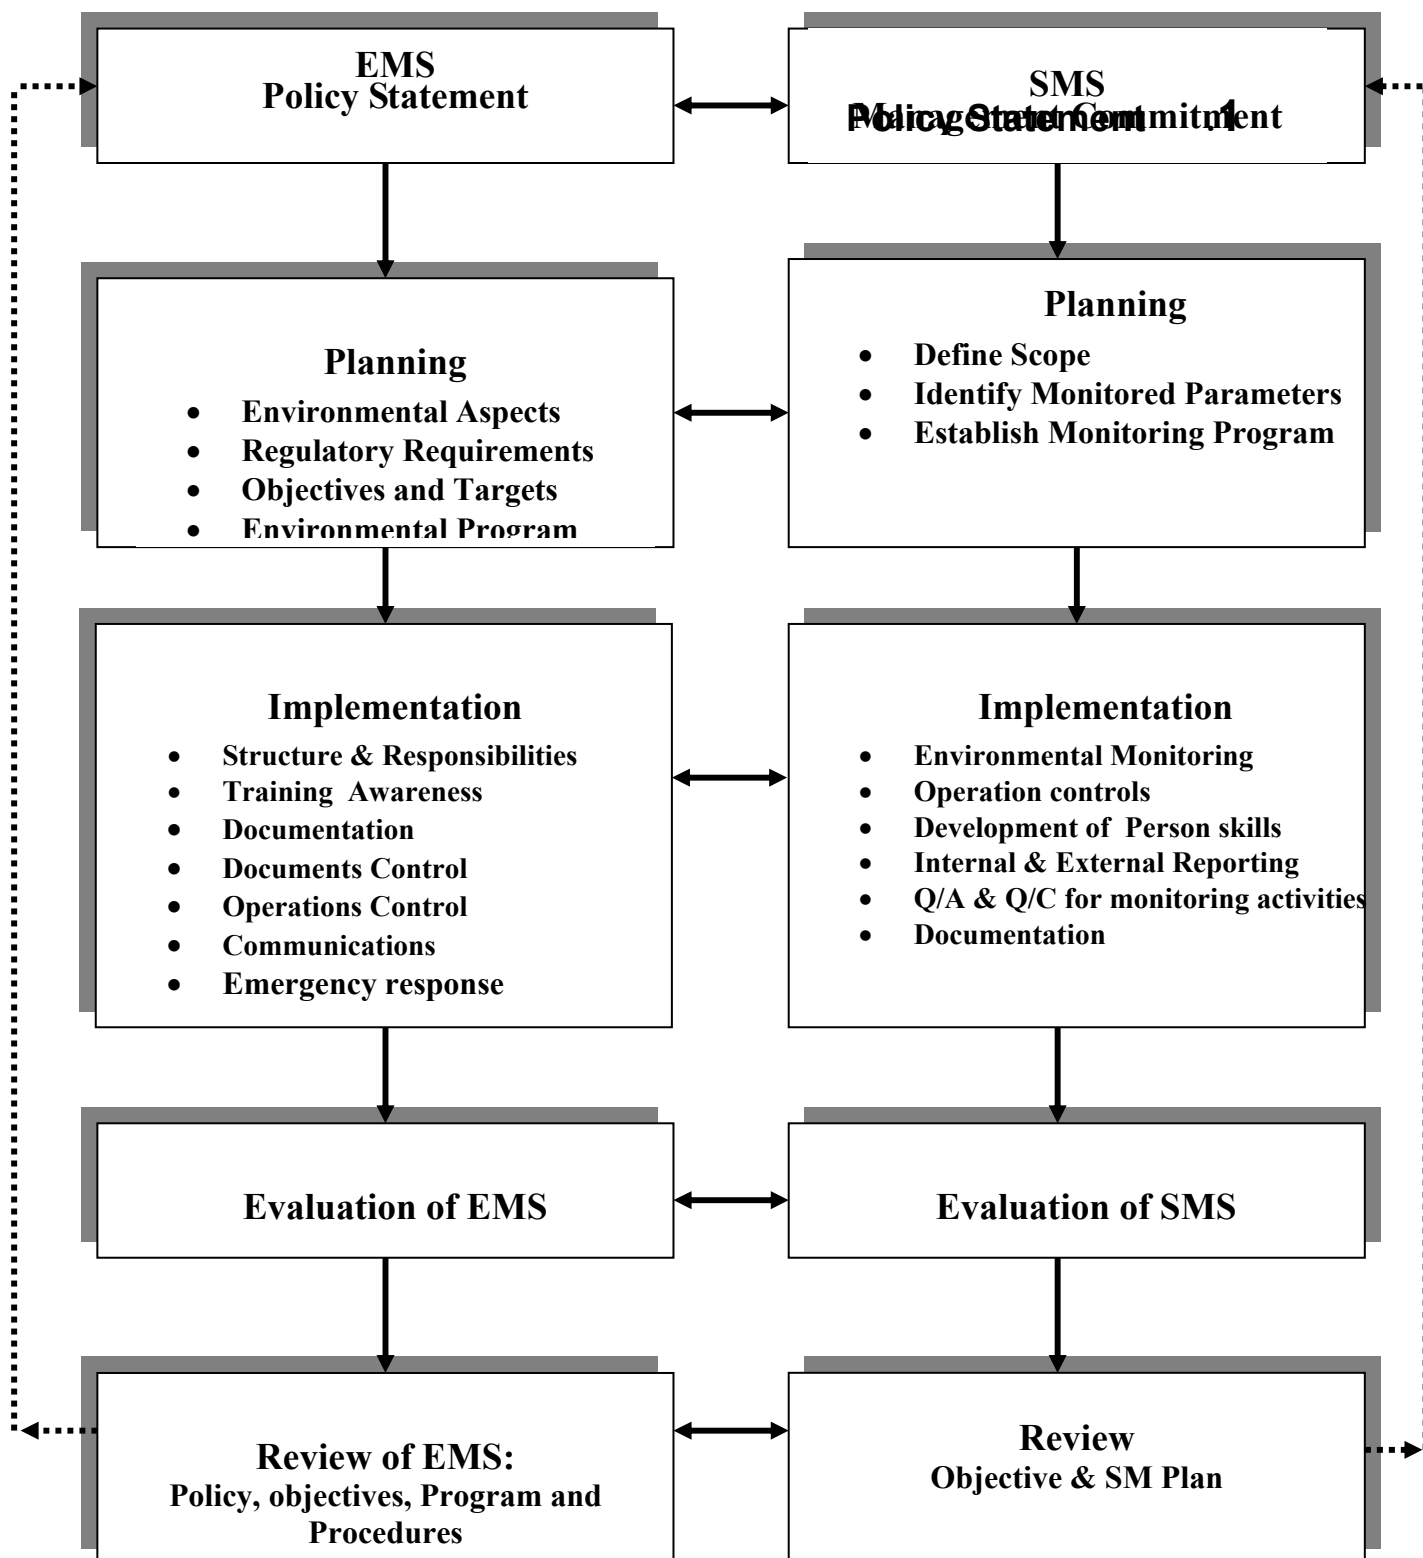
EMS
Policy Statement

SMS
Policy Statement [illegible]

Planning
- Environmental Aspects
- Regulatory Requirements
- Objectives and Targets
- Environmental Program

Planning
- Define Scope
- Identify Monitored Parameters
- Establish Monitoring Program

Implementation
- Structure & Responsibilities
- Training Awareness
- Documentation
- Documents Control
- Operations Control
- Communications
- Emergency response

Implementation
- Environmental Monitoring
- Operation controls
- Development of Person skills
- Internal & External Reporting
- Q/A & Q/C for monitoring activities
- Documentation

Evaluation of EMS

Evaluation of SMS

Review of EMS:
Policy, objectives, Program and Procedures

Review
Objective & SM Plan